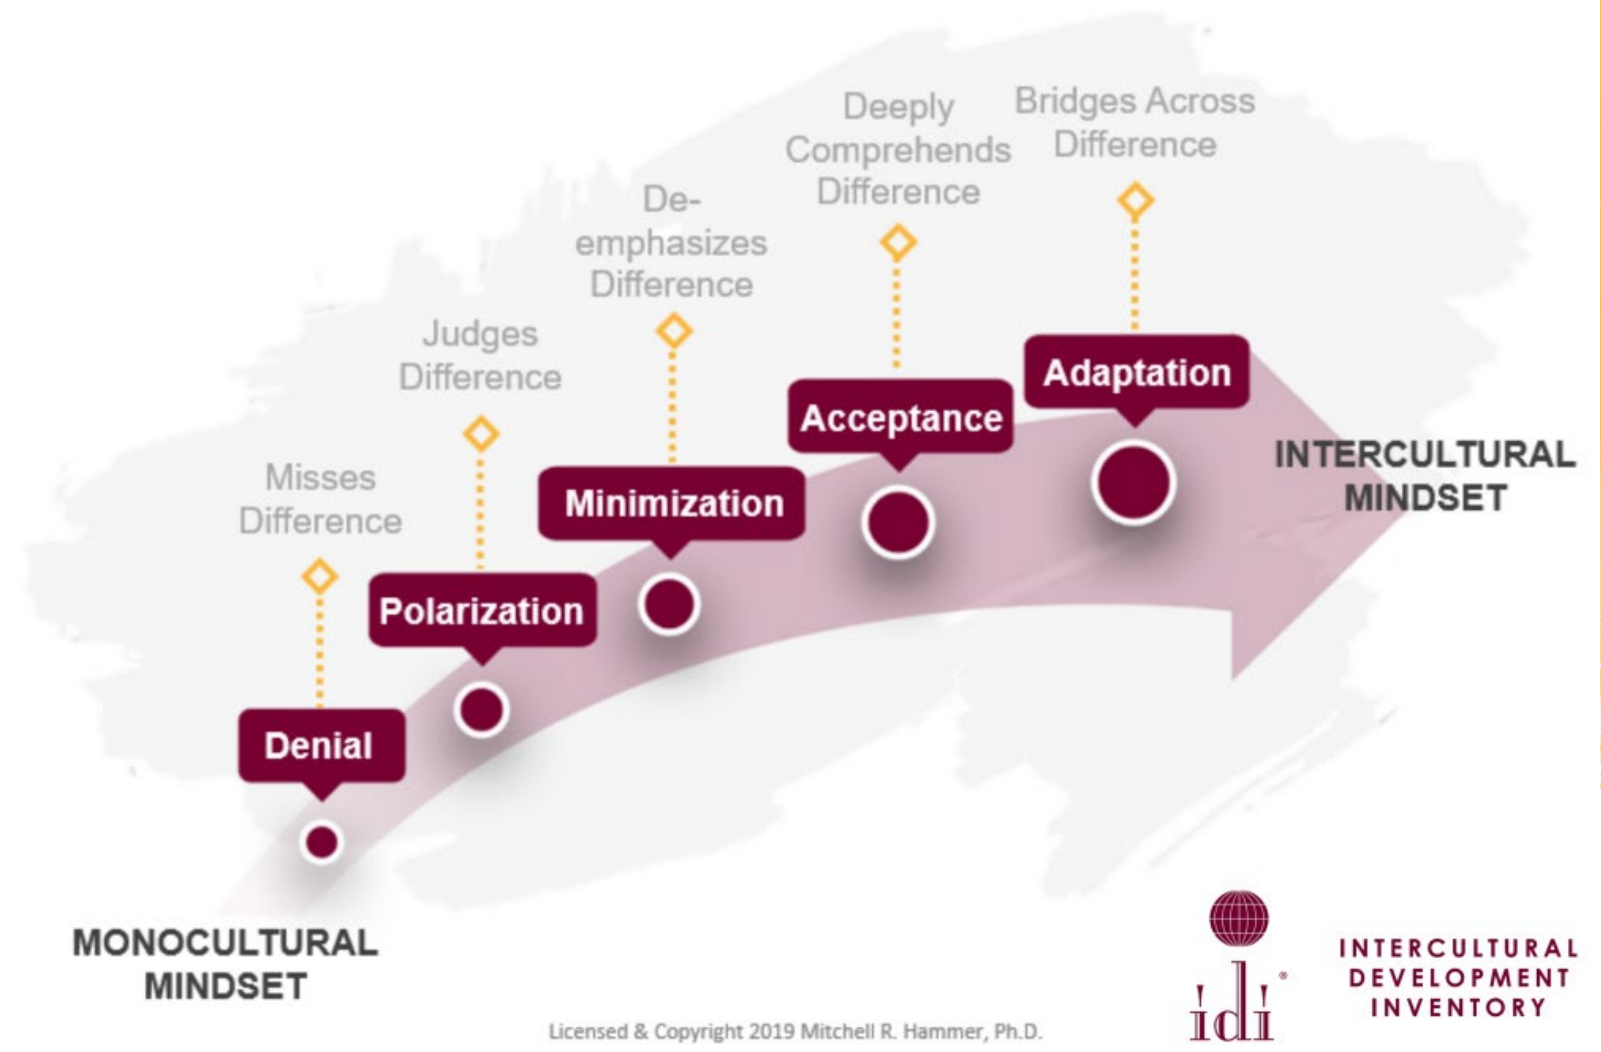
Misses Difference

Denial

Judges Difference

Polarization

De-emphasizes Difference

Minimization

Deeply Comprehends Difference

Acceptance

Bridges Across Difference

Adaptation

MONOCULTURAL MINDSET

INTERCULTURAL MINDSET

idi®

INTERCULTURAL DEVELOPMENT INVENTORY

Licensed & Copyright 2019 Mitchell R. Hammer, Ph.D.